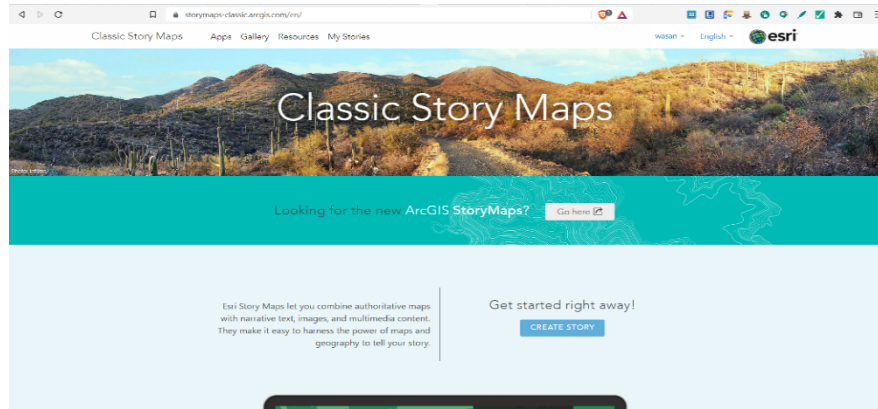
storymaps-classic.arcgis.com/en/

Classic Story Maps   Apps   Gallery   Resources   My Stories   wasan   English   esri

Classic Story Maps

Looking for the new ArcGIS StoryMaps?   Go here

Esri Story Maps let you combine authoritative maps with narrative text, images, and multimedia content. They make it easy to harness the power of maps and geography to tell your story.

Get started right away!

CREATE STORY